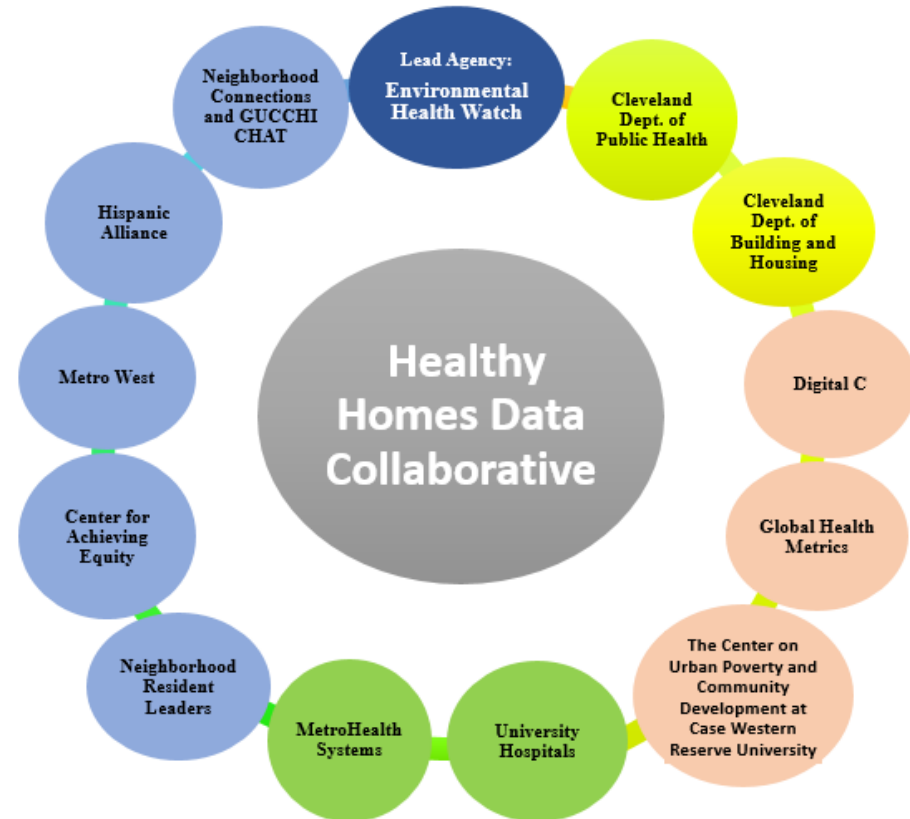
Lead Agency:
Environmental Health Watch

Cleveland Dept. of Public Health

Cleveland Dept. of Building and Housing

Digital C

Global Health Metrics

The Center on Urban Poverty and Community Development at Case Western Reserve University

University Hospitals

MetroHealth Systems

Neighborhood Resident Leaders

Center for Achieving Equity

Metro West

Hispanic Alliance

Neighborhood Connections and GUCCHI CHAT

Healthy Homes Data Collaborative